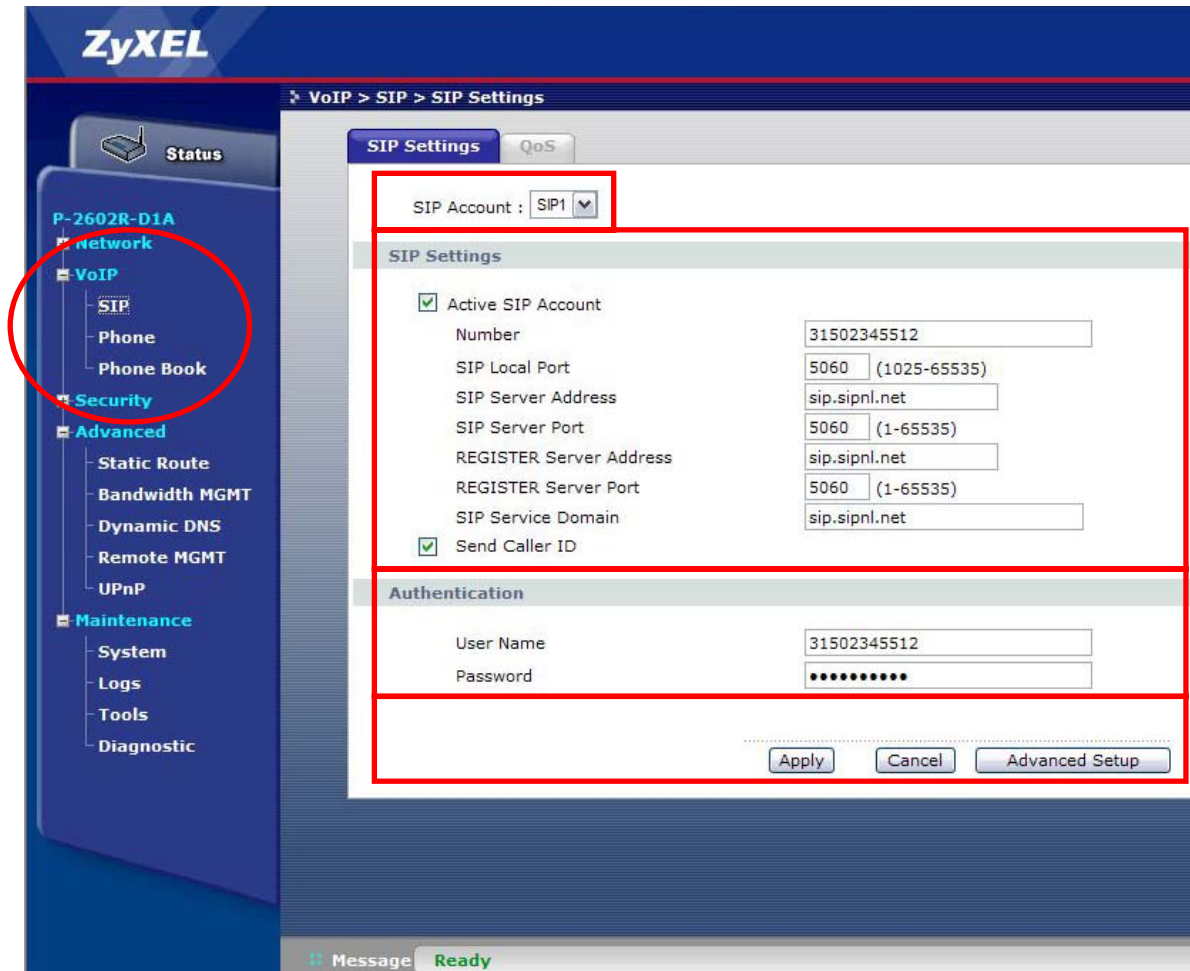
ZyXEL

Status

P-2602R-D1A
Network
VoIP
SIP
Phone
Phone Book
Security
Advanced
Static Route
Bandwidth MGMT
Dynamic DNS
Remote MGMT
UPnP
Maintenance
System
Logs
Tools
Diagnostic

VoIP > SIP > SIP Settings

SIP Settings QoS

SIP Account : SIP1

SIP Settings

Active SIP Account
Number 31502345512
SIP Local Port 5060 (1025-65535)
SIP Server Address sip.sipnl.net
SIP Server Port 5060 (1-65535)
REGISTER Server Address sip.sipnl.net
REGISTER Server Port 5060 (1-65535)
SIP Service Domain sip.sipnl.net
Send Caller ID

Authentication

User Name 31502345512
Password ••••••••••

Apply Cancel Advanced Setup

Message Ready